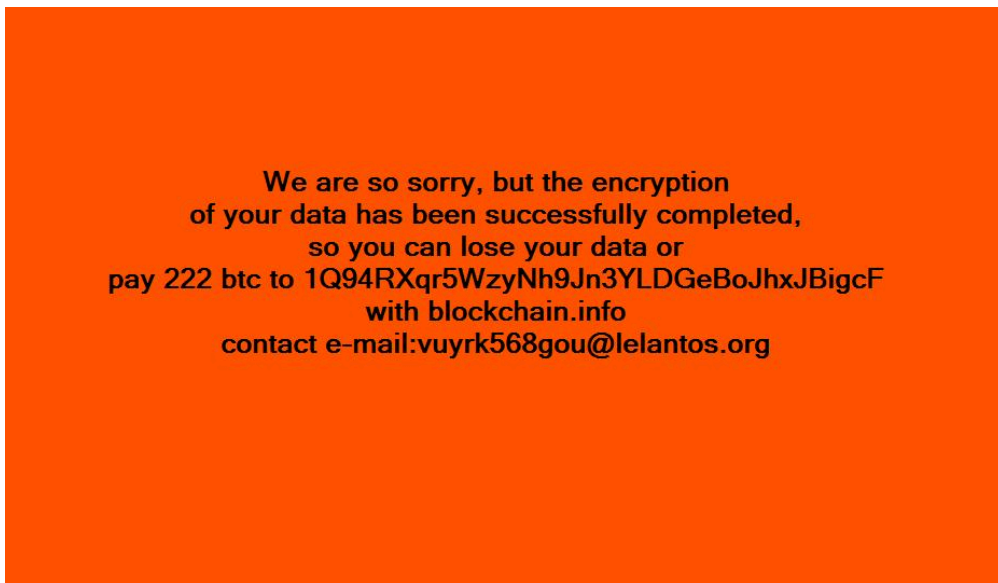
We are so sorry, but the encryption
of your data has been successfully completed,
so you can lose your data or
pay 222 btc to 1Q94RXqr5WzyNh9Jn3YLDGeBoJhxJBigcF
with blockchain.info
contact e-mail:vuyrk568gou@lelantos.org